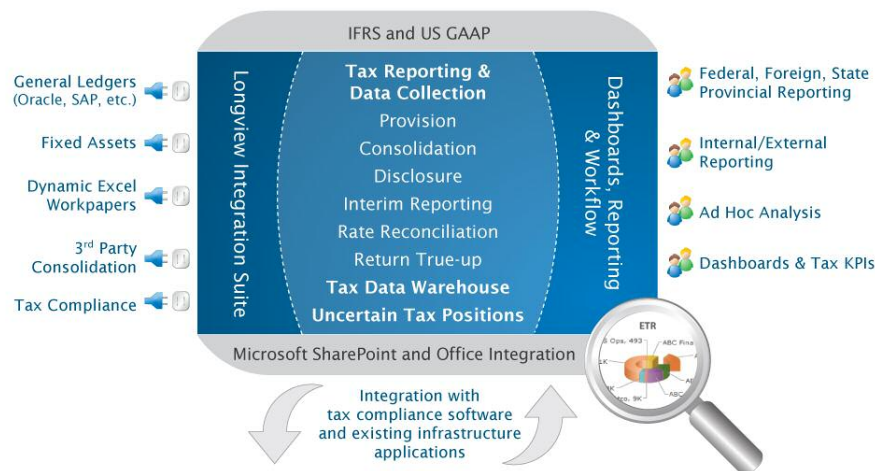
IFRS and US GAAP

General Ledgers (Oracle, SAP, etc.)

Fixed Assets

Dynamic Excel Workpapers

3rd Party Consolidation

Tax Compliance

Longview Integration Suite

Tax Reporting & Data Collection
Provision
Consolidation
Disclosure
Interim Reporting
Rate Reconciliation
Return True-up
Tax Data Warehouse
Uncertain Tax Positions

Dashboards, Reporting & Workflow

Federal, Foreign, State Provincial Reporting

Internal/External Reporting

Ad Hoc Analysis

Dashboards & Tax KPIs

Microsoft SharePoint and Office Integration

ETR
S Ops, 493
ABC Fina
K
K
ABC
tro, 9K
AB

Integration with tax compliance software and existing infrastructure applications